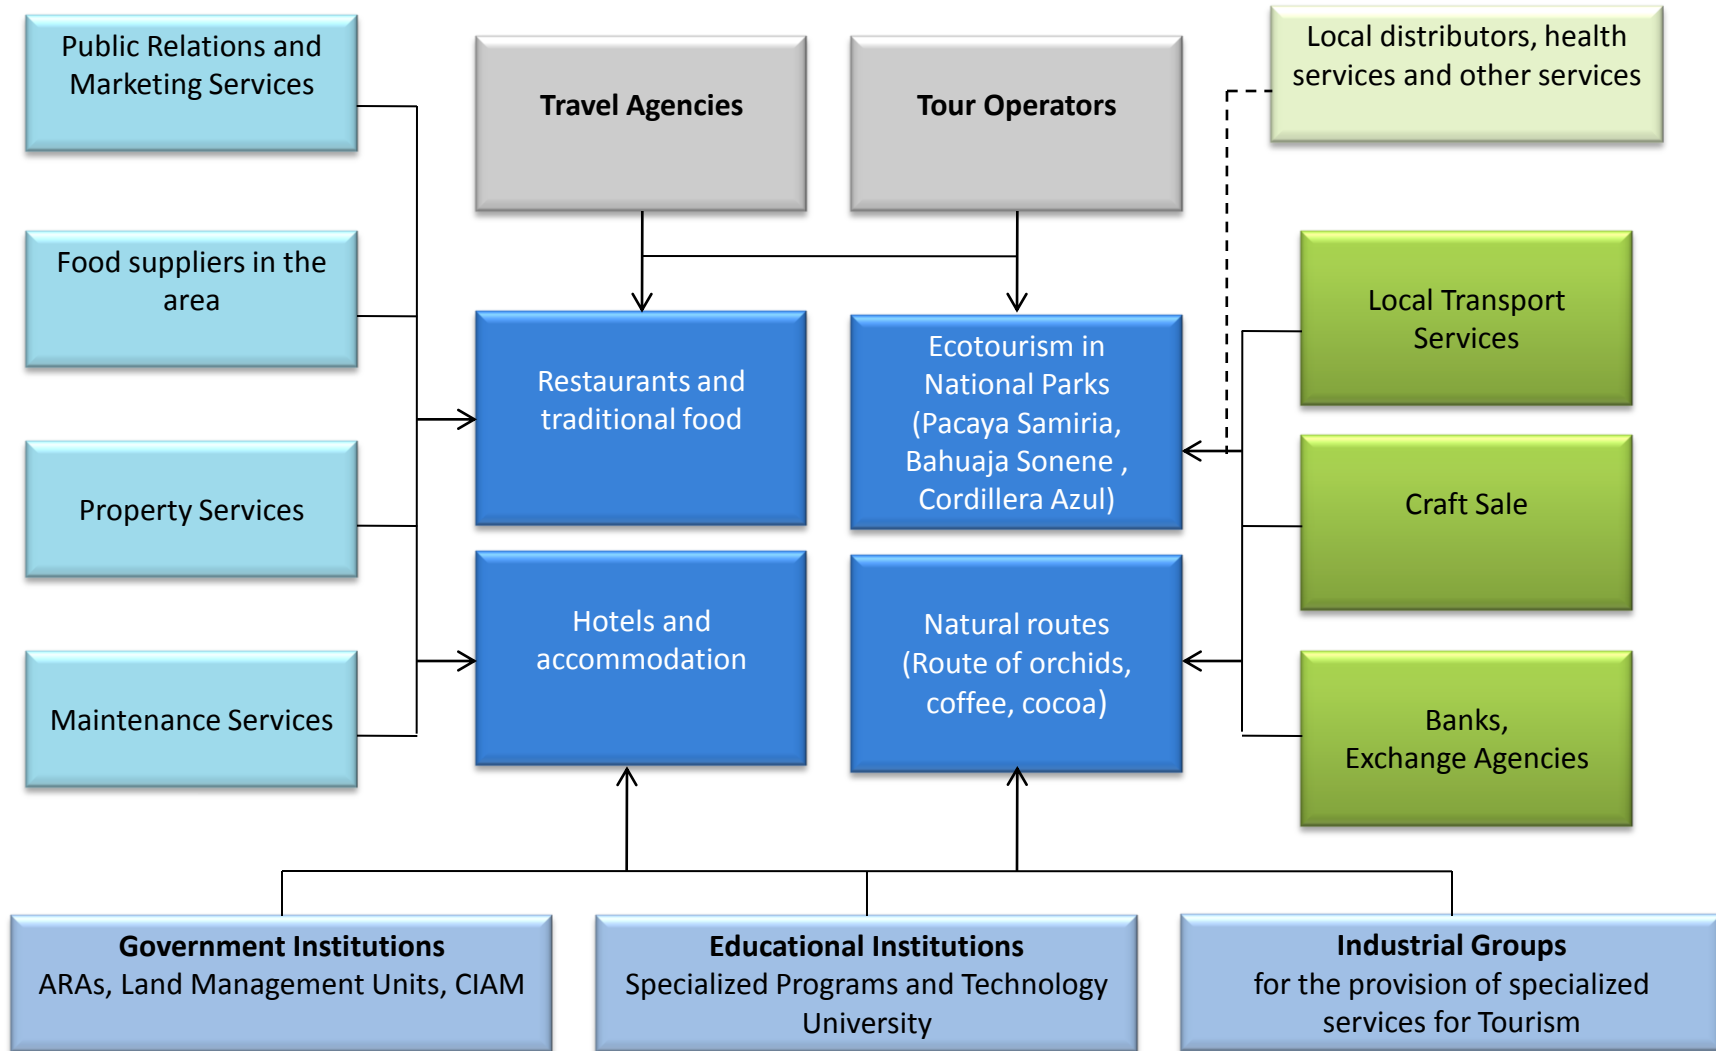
Public Relations and Marketing Services

Travel Agencies

Tour Operators

Local distributors, health services and other services

Food suppliers in the area

Restaurants and traditional food

Ecotourism in National Parks (Pacaya Samiria, Bahuaja Sonene , Cordillera Azul)

Local Transport Services

Property Services

Craft Sale

Hotels and accommodation

Natural routes (Route of orchids, coffee, cocoa)

Maintenance Services

Banks, Exchange Agencies

Government Institutions
ARAs, Land Management Units, CIAM

Educational Institutions
Specialized Programs and Technology University

Industrial Groups
for the provision of specialized services for Tourism